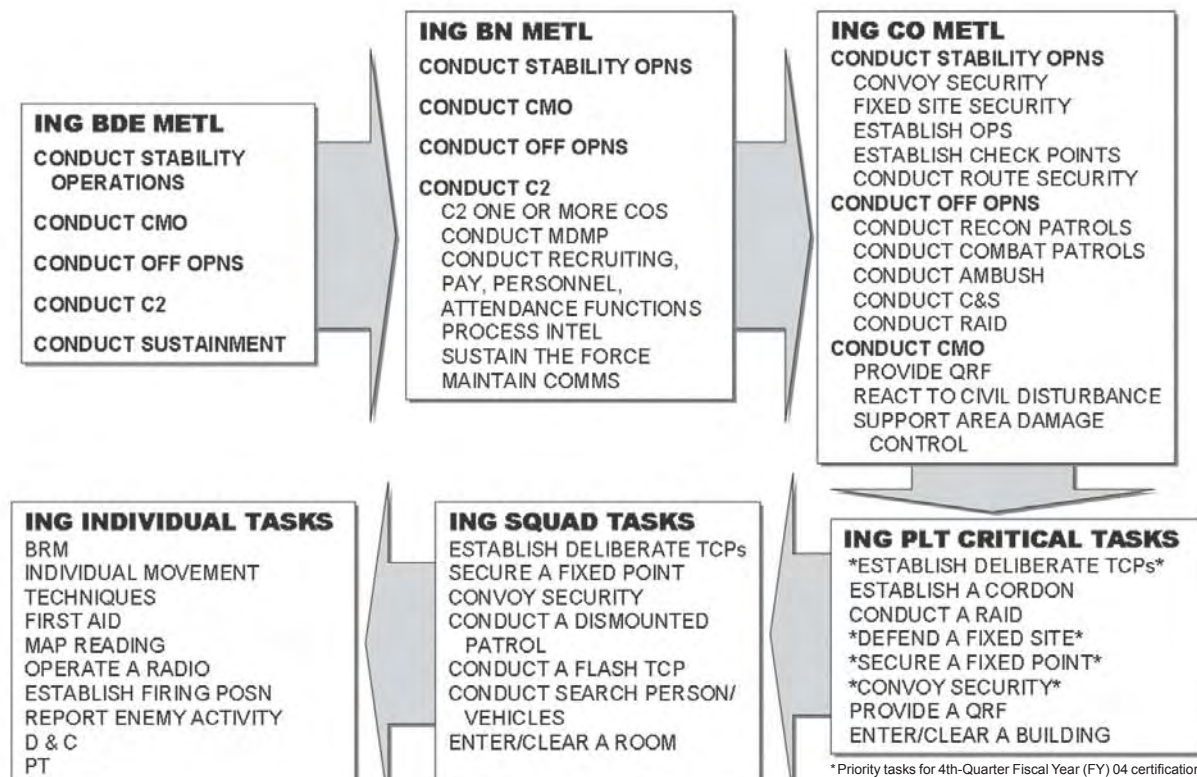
ING BDE METL
CONDUCT STABILITY OPERATIONS
CONDUCT CMO
CONDUCT OFF OPNS
CONDUCT C2
CONDUCT SUSTAINMENT

ING BN METL
CONDUCT STABILITY OPNS
CONDUCT CMO
CONDUCT OFF OPNS
CONDUCT C2
C2 ONE OR MORE COS
CONDUCT MDMP
CONDUCT RECRUITING, PAY, PERSONNEL, ATTENDANCE FUNCTIONS
PROCESS INTEL
SUSTAIN THE FORCE
MAINTAIN COMMS

ING CO METL
CONDUCT STABILITY OPNS
CONVOY SECURITY
FIXED SITE SECURITY
ESTABLISH OPS
ESTABLISH CHECK POINTS
CONDUCT ROUTE SECURITY
CONDUCT OFF OPNS
CONDUCT RECON PATROLS
CONDUCT COMBAT PATROLS
CONDUCT AMBUSH
CONDUCT C&S
CONDUCT RAID
CONDUCT CMO
PROVIDE QRF
REACT TO CIVIL DISTURBANCE
SUPPORT AREA DAMAGE CONTROL

ING PLT CRITICAL TASKS
*ESTABLISH DELIBERATE TCPs*
ESTABLISH A CORDON
CONDUCT A RAID
*DEFEND A FIXED SITE*
*SECURE A FIXED POINT*
*CONVOY SECURITY*
PROVIDE A QRF
ENTER/CLEAR A BUILDING

ING SQUAD TASKS
ESTABLISH DELIBERATE TCPs
SECURE A FIXED POINT
CONVOY SECURITY
CONDUCT A DISMOUNTED PATROL
CONDUCT A FLASH TCP
CONDUCT SEARCH PERSON/ VEHICLES
ENTER/CLEAR A ROOM

ING INDIVIDUAL TASKS
BRM
INDIVIDUAL MOVEMENT TECHNIQUES
FIRST AID
MAP READING
OPERATE A RADIO
ESTABLISH FIRING POSN
REPORT ENEMY ACTIVITY
D & C
PT

* Priority tasks for 4th-Quarter Fiscal Year (FY) 04 certification